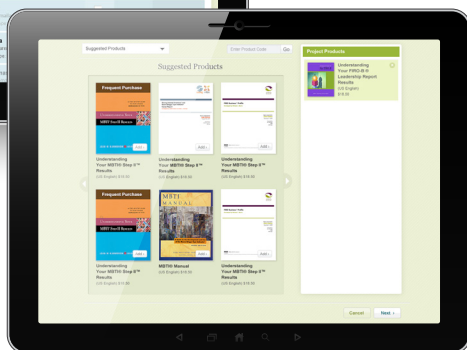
Suggested Products

Enter Product Code Go

Suggested Products

Project Products

Frequent Purchase

Add

Understanding Your MBTI® Step II™ Results
(US English) $19.95

Add

Understanding Your MBTI® Step II™ Results
(US English) $19.95

Add

Understanding Your MBTI® Step II™ Results
(US English) $19.95

Frequent Purchase

Add

Understanding Your MBTI® Step II™ Results
(US English) $19.95

MBTI® MANUAL

Add

MBTI® Manual
(US English) $19.95

Add

Understanding Your MBTI® Step II™ Results
(US English) $19.95

Understanding Your FIRO-B® Leadership Report Results
(US English)
$19.95

Cancel

Next ›